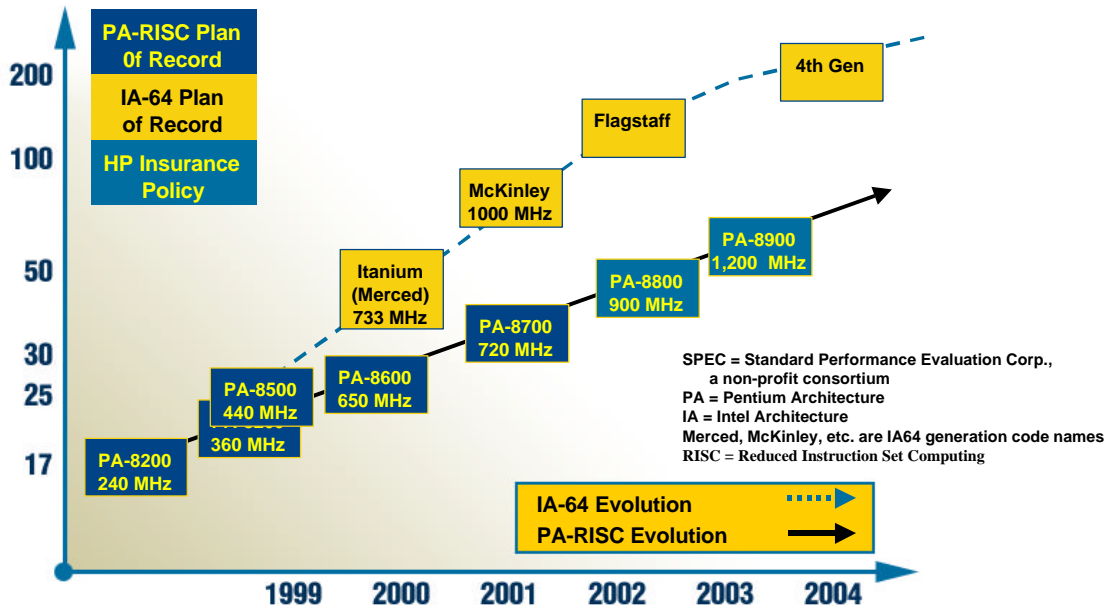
PA-RISC Plan 0f Record

IA-64 Plan of Record

HP Insurance Policy

200

100

50

30

25

17

4th Gen

Flagstaff

McKinley 1000 MHz

Itanium (Merced) 733 MHz

PA-8900 1,200 MHz

PA-8800 900 MHz

PA-8700 720 MHz

PA-8600 650 MHz

PA-8500 440 MHz

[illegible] 360 MHz

PA-8200 240 MHz

SPEC = Standard Performance Evaluation Corp., a non-profit consortium
PA = Pentium Architecture
IA = Intel Architecture
Merced, McKinley, etc. are IA64 generation code names
RISC = Reduced Instruction Set Computing

IA-64 Evolution

PA-RISC Evolution

1999 2000 2001 2002 2003 2004